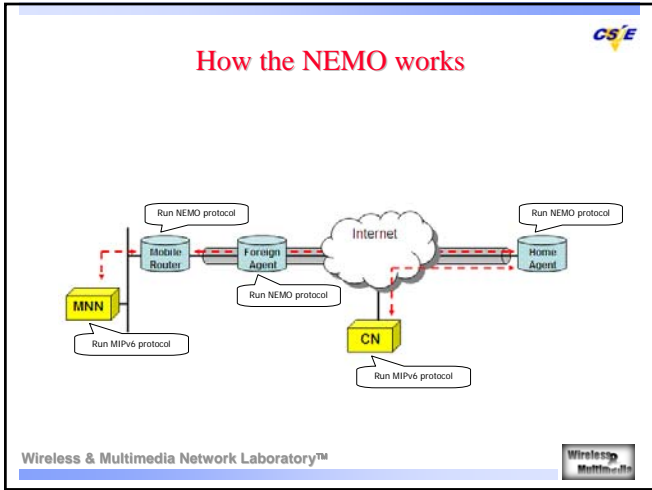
CSIE

How the NEMO works

Run NEMO protocol

Run NEMO protocol

Internet

Mobile Router

Foreign Agent

Home Agent

Run NEMO protocol

MNN

Run MIPv6 protocol

CN

Run MIPv6 protocol

Wireless & Multimedia Network Laboratory™

Wireless Multimedia